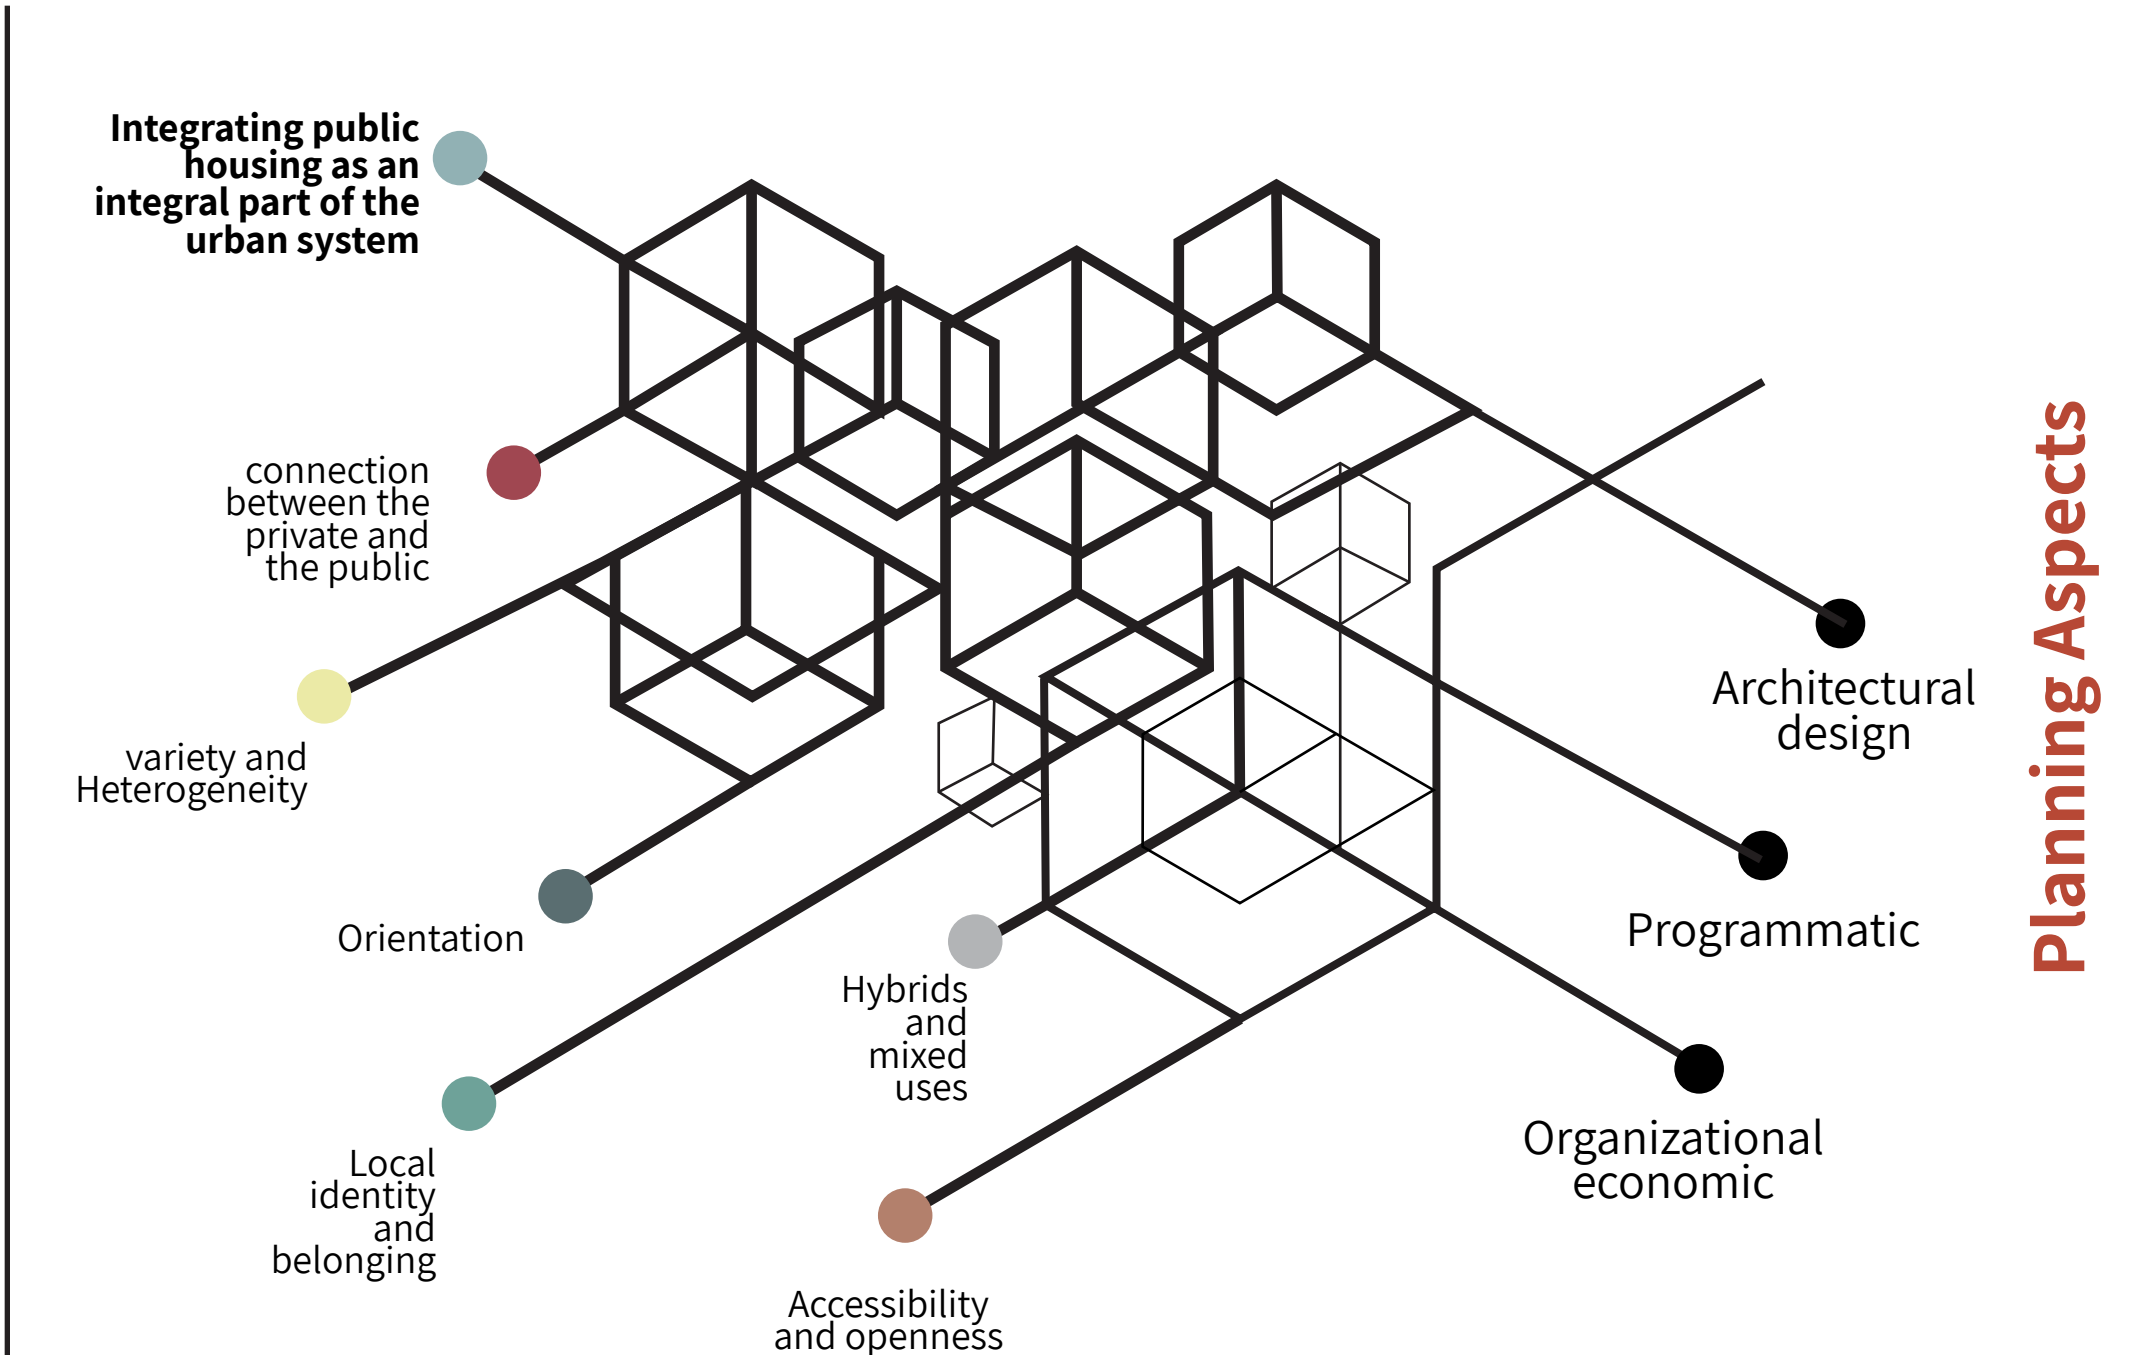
Integrating public housing as an integral part of the urban system

connection between the private and the public

variety and Heterogeneity

Orientation

Local identity and belonging

Hybrids and mixed uses

Accessibility and openness

Architectural design

Programmatic

Organizational economic

Planning Aspects